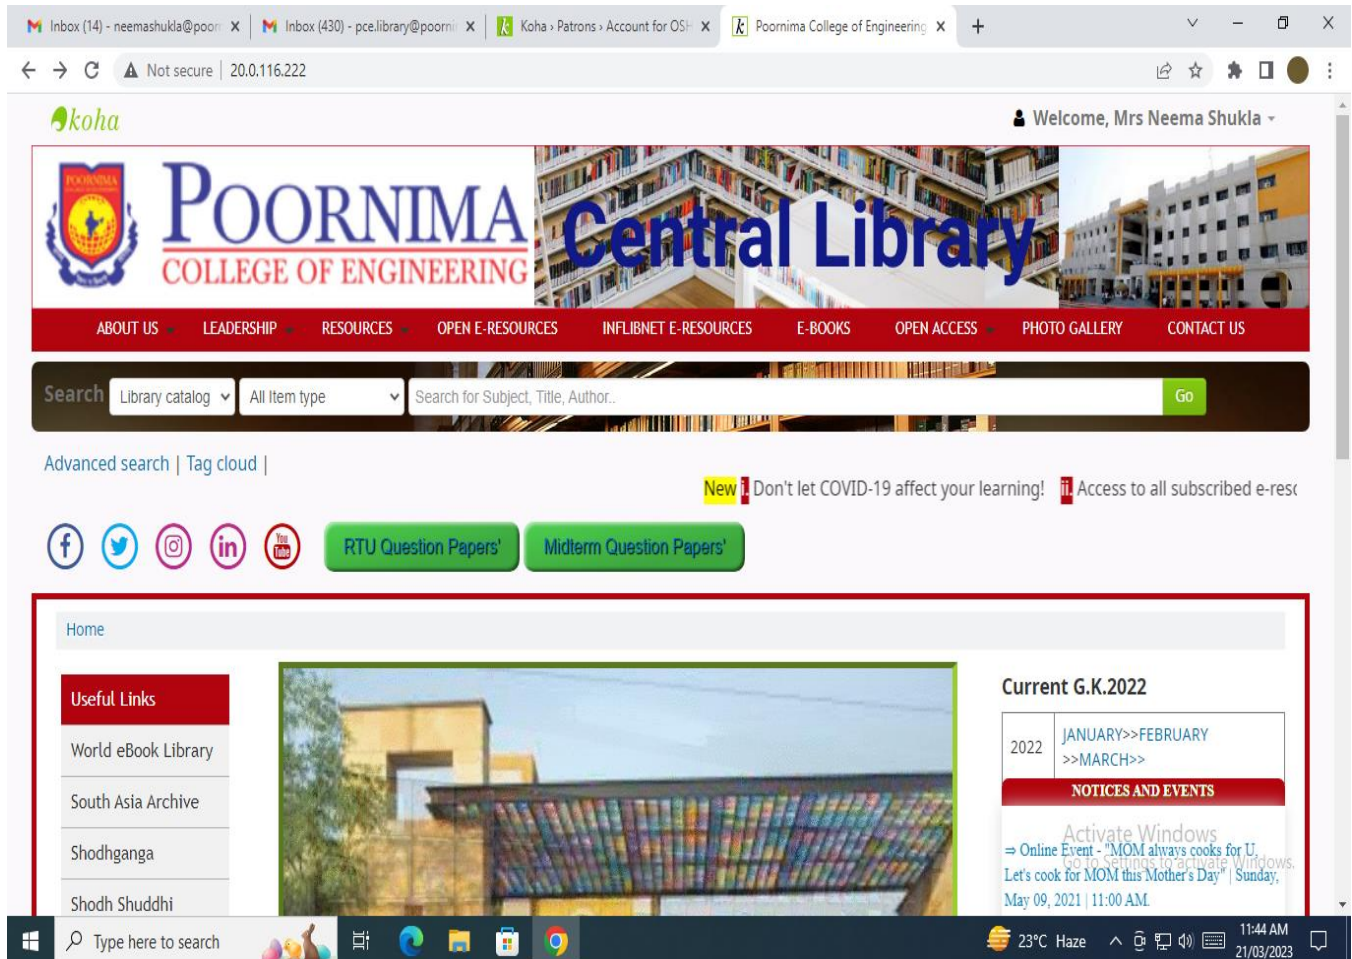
Inbox (14) - neemashukla@poor ×
Inbox (430) - pce.library@poorni ×
Koha › Patrons › Account for OSH ×
Poornima College of Engineering ×
+

Not secure | 20.0.116.222

koha

Welcome, Mrs Neema Shukla

POORNIMA
COLLEGE OF ENGINEERING

Central Library

ABOUT US LEADERSHIP RESOURCES OPEN E-RESOURCES INFLIBNET E-RESOURCES E-BOOKS OPEN ACCESS PHOTO GALLERY CONTACT US

Search Library catalog All Item type Search for Subject, Title, Author.. Go

Advanced search | Tag cloud |

New Don't let COVID-19 affect your learning! Access to all subscribed e-reso

RTU Question Papers' Midterm Question Papers'

Home

Useful Links
World eBook Library
South Asia Archive
Shodhganga
Shodh Shuddhi

Current G.K.2022

| 2022 | JANUARY>>FEBRUARY >>MARCH>> |
|---|---|

NOTICES AND EVENTS

⇒ Online Event - "MOM always cooks for U, Let's cook for MOM this Mother's Day" | Sunday, May 09, 2021 | 11:00 AM

Activate Windows
Go to Settings to activate Windows.

Type here to search
23°C Haze
11:44 AM
21/03/2023